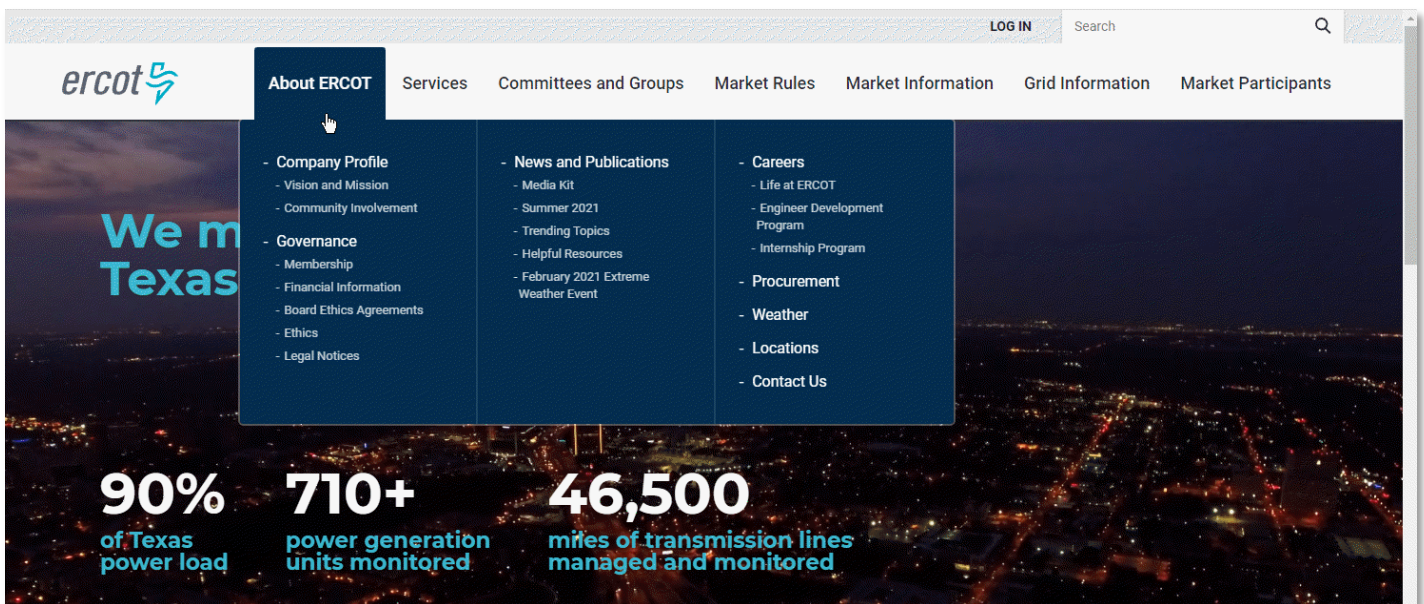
LOG IN Search

ercot

About ERCOT Services Committees and Groups Market Rules Market Information Grid Information Market Participants

- Company Profile
- Vision and Mission
- Community Involvement
- Governance
- Membership
- Financial Information
- Board Ethics Agreements
- Ethics
- Legal Notices

- News and Publications
- Media Kit
- Summer 2021
- Trending Topics
- Helpful Resources
- February 2021 Extreme Weather Event

- Careers
- Life at ERCOT
- Engineer Development Program
- Internship Program
- Procurement
- Weather
- Locations
- Contact Us

We m
Texas

90%
of Texas power load

710+
power generation units monitored

46,500
miles of transmission lines managed and monitored